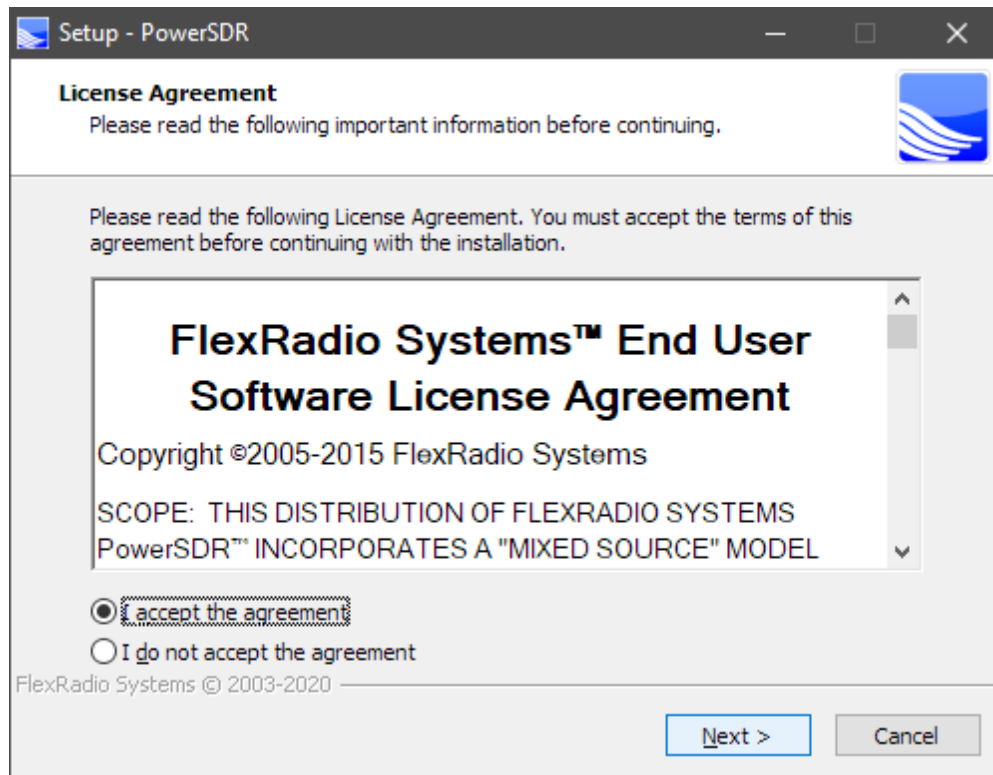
Setup - PowerSDR

License Agreement
Please read the following important information before continuing.

Please read the following License Agreement. You must accept the terms of this agreement before continuing with the installation.

FlexRadio Systems™ End User Software License Agreement

Copyright ©2005-2015 FlexRadio Systems

SCOPE: THIS DISTRIBUTION OF FLEXRADIO SYSTEMS PowerSDR™ INCORPORATES A "MIXED SOURCE" MODEL

I accept the agreement

I do not accept the agreement

FlexRadio Systems © 2003-2020

Next >

Cancel